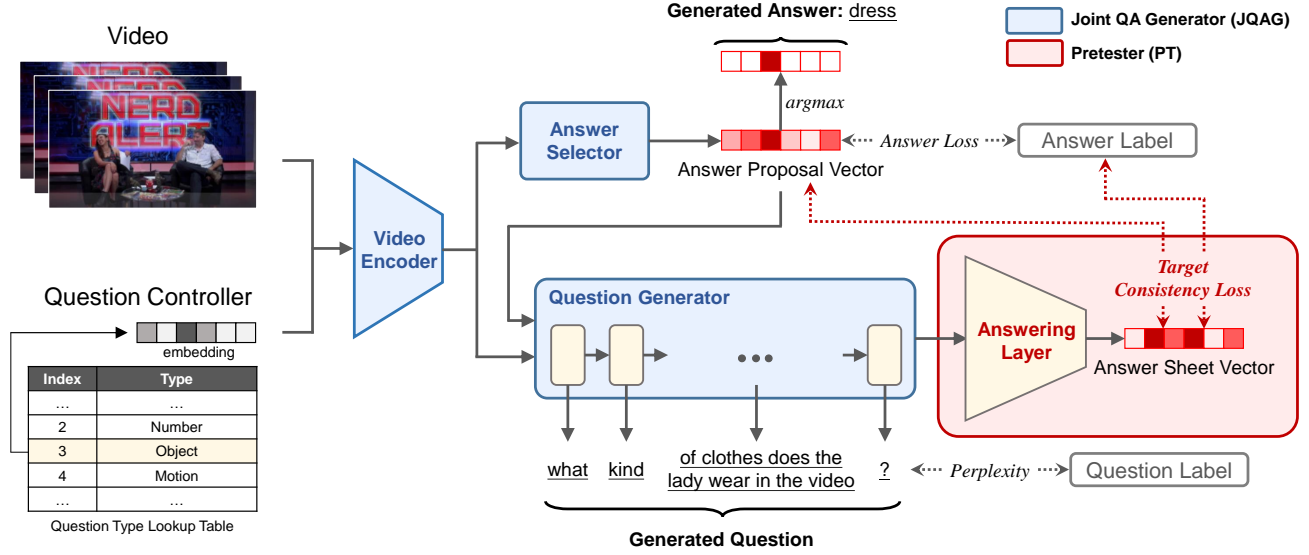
Video

NERD ALERT

Generated Answer: dress

Joint QA Generator (JQAG)

Pretester (PT)

argmax

Answer Selector

Answer Loss

Answer Label

Answer Proposal Vector

Video Encoder

Target Consistency Loss

Question Controller

Question Generator

Answering Layer

embedding

Answer Sheet Vector

| Index | Type |
|---|---|
| ... | ... |
| 2 | Number |
| 3 | Object |
| 4 | Motion |
| ... | ... |

Question Type Lookup Table

what kind of clothes does the lady wear in the video ?

Perplexity

Question Label

Generated Question